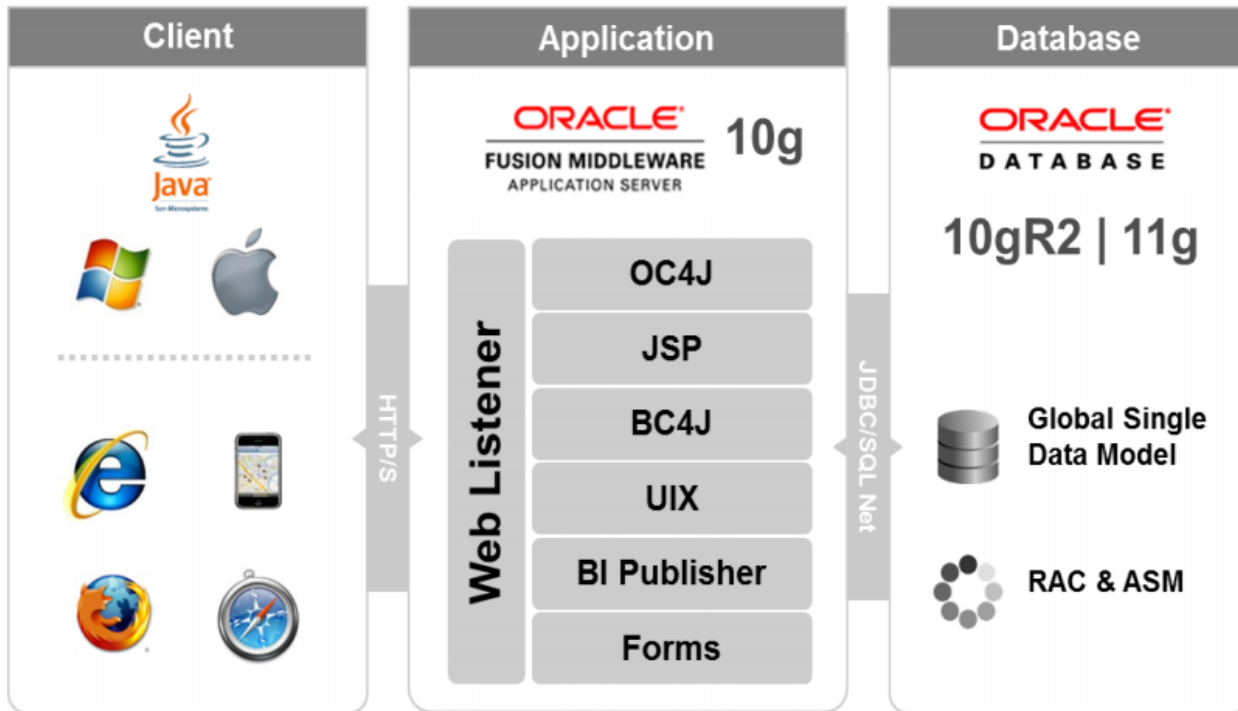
Client

Java
Sun Microsystems

HTTP/S

Application

ORACLE
FUSION MIDDLEWARE
APPLICATION SERVER
10g

Web Listener

OC4J

JSP

BC4J

UIX

BI Publisher

Forms

JDBC/SQL Net

Database

ORACLE
DATABASE

10gR2 | 11g

Global Single Data Model

RAC & ASM